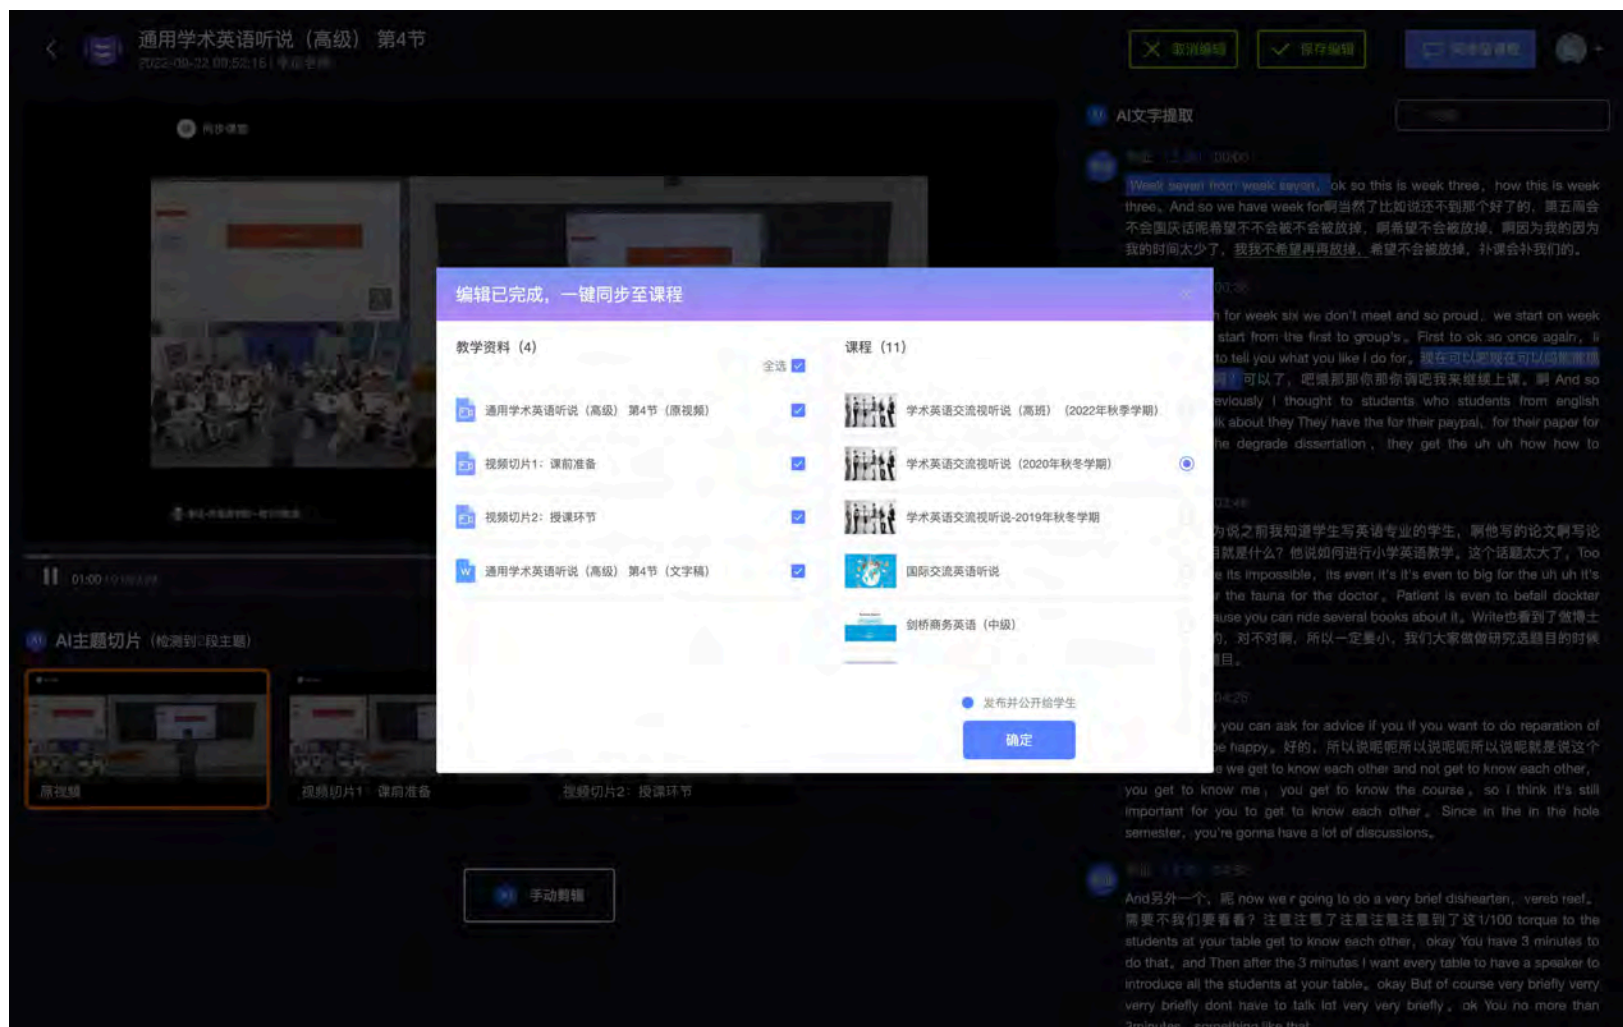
通用学术英语听说（高级） 第4节
2022-09-22 09:52:15 | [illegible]

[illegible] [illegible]

AI文字提取

Week seven from week seven, ok so this is week three, how this is week three, And so we have week for啊当然了比如说还不到那个好了的，第五周会不会国庆话呢希望不会被不会被放掉，啊希望不会被放掉，啊因为我的因为我的时间太少了，我我不希望再再放掉，希望不会被放掉，补课会补我们的。

n for week six we don't meet and so proud, we start on week start from the first to group's, First to ok so once again, to tell you what you like I do for, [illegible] 可以了，吧嗯那那你那你我吧我来继续上课，啊 And so eviously I thought to students who students from english k about they They have the for their paypal, for their paper for he degrade dissertation, they get the uh uh how how to

为说之前我知道学生写英语专业的学生，啊他写的论文啊写论目就是什么? 他说如何进行小学英语教学，这个话题太大了，Too e its impossible, its even it's it's even to big for the uh uh it's the fauna for the doctor, Patient is even to befall dockter use you can ride several books about it, Write也看到了做博士 ，对不对啊，所以一定要小，我们大家做做研究选题目的时候目。

you can ask for advice if you if you want to do reparation of be happy, 好的，所以说呢呢所以说呢呢所以说呢就是说这个 e we get to know each other and not get to know each other, you get to know me, you get to know the course, so I think it's still important for you to get to know each other, Since in the in the hole semester, you're gonna have a lot of discussions,

And另外一个，呢 now we r going to do a very brief dishearten, vereb reef, 需要不我们要看看? 注意注意了注意注意注意到了这1/100 torque to the students at your table get to know each other, okay You have 3 minutes to do that, and Then after the 3 minutes I want every table to have a speaker to introduce all the students at your table, okay But of course very briefly very very briefly dont have to talk lot very very briefly, ok You no more than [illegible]

01:00

AI主题切片

原视频
视频切片1：课前准备
视频切片2：授课环节

手动剪辑

编辑已完成，一键同步至课程

教学资料（4）
全选
通用学术英语听说（高级） 第4节（原视频）
视频切片1：课前准备
视频切片2：授课环节
通用学术英语听说（高级） 第4节（文字稿）

课程（11）
学术英语交流视听说（高班）（2022年秋季学期）
学术英语交流视听说（2020年秋冬学期）
学术英语交流视听说-2019年秋冬学期
国际交流英语听说
剑桥商务英语（中级）

发布并公开给学生
确定